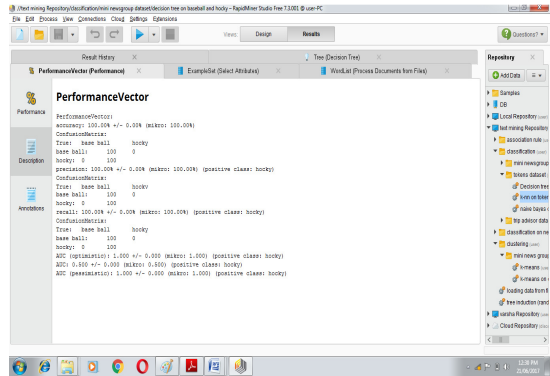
//text mining Repository/classification/mini newsgroup dataset/decision tree on baseball and hocky – RapidMiner Studio Free 7.3.001 @ user-PC

File Edit Process View Connections Cloud Settings Extensions

Views: Design Results

Questions?

Result History

Tree (Decision Tree)

PerformanceVector (Performance)

ExampleSet (Select Attributes)

WordList (Process Documents from Files)

Performance

Description

Annotations

PerformanceVector

PerformanceVector:
accuracy: 100.00% +/- 0.00% (mikro: 100.00%)
ConfusionMatrix:
True: base ball hocky
base ball: 100 0
hocky: 0 100
precision: 100.00% +/- 0.00% (mikro: 100.00%) (positive class: hocky)
ConfusionMatrix:
True: base ball hocky
base ball: 100 0
hocky: 0 100
recall: 100.00% +/- 0.00% (mikro: 100.00%) (positive class: hocky)
ConfusionMatrix:
True: base ball hocky
base ball: 100 0
hocky: 0 100
AUC (optimistic): 1.000 +/- 0.000 (mikro: 1.000) (positive class: hocky)
AUC: 0.500 +/- 0.000 (mikro: 0.500) (positive class: hocky)
AUC (pessimistic): 1.000 +/- 0.000 (mikro: 1.000) (positive class: hocky)

Repository

Add Data

Samples
DB
Local Repository
text mining Repository
association rule
classification
mini newsgroup
tokens dataset
Decision tree
k-nn on token
naive bayes
top advisor data
classification on ne
clustering
mini news group
k-means
k-means on
loading data from fi
tree induction (rand
varsha Repository
Cloud Repository

12:38 PM
21/06/2017